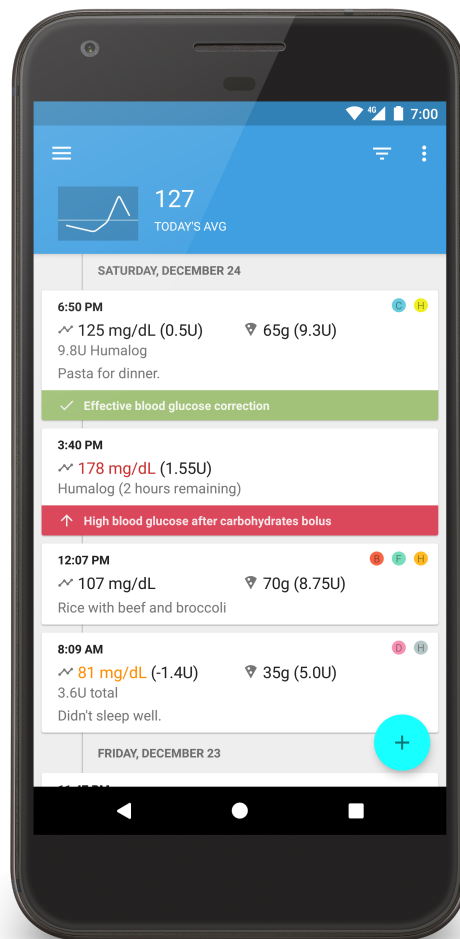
4G 7:00

127
TODAY'S AVG

SATURDAY, DECEMBER 24

6:50 PM
C H
125 mg/dL (0.5U)
65g (9.3U)
9.8U Humalog
Pasta for dinner.
Effective blood glucose correction

3:40 PM
178 mg/dL (1.55U)
Humalog (2 hours remaining)
High blood glucose after carbohydrates bolus

12:07 PM
B F H
107 mg/dL
70g (8.75U)
Rice with beef and broccoli

8:09 AM
D H
81 mg/dL (-1.4U)
35g (5.0U)
3.6U total
Didn't sleep well.

+

FRIDAY, DECEMBER 23

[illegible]